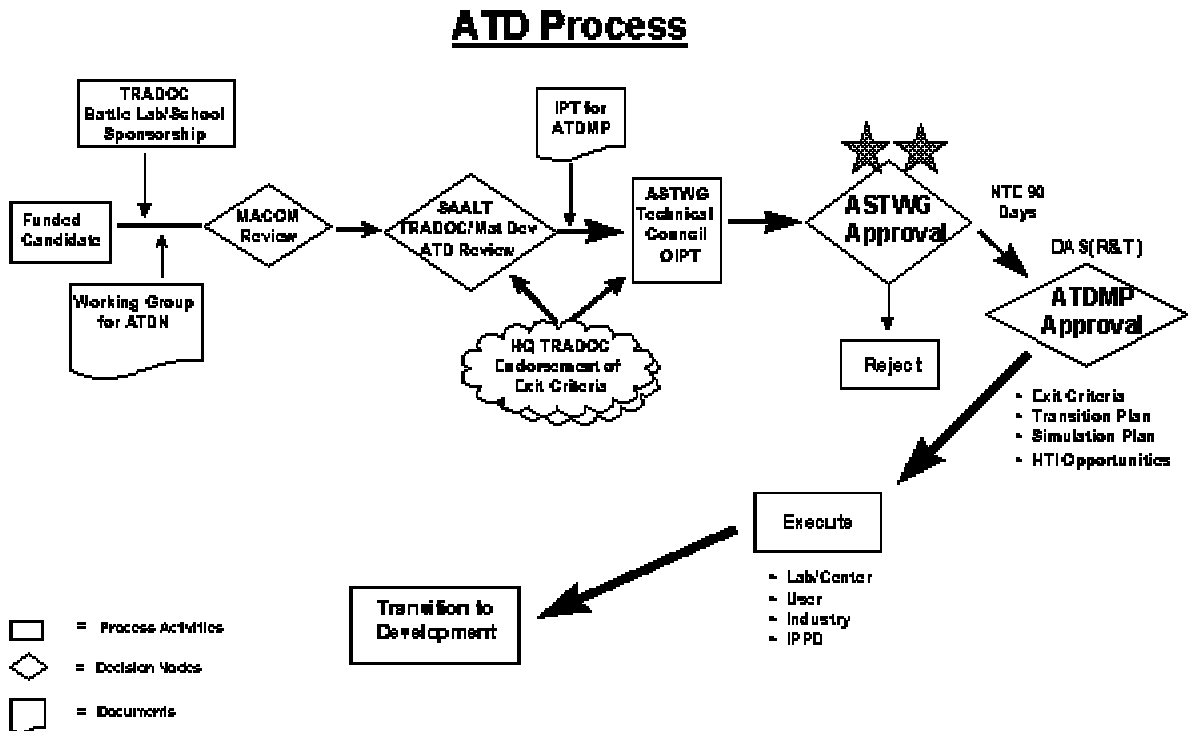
ATD Process

TRADOC Battle Lab/School Sponsorship

Funded Candidate

Working Group for ATDN

MACOM Review

SAALT TRADOC/Mat Dev ATD Review

IPT for ATDMP

ASTWG Technical Council OIPT

HQ TRADOC Endorsement of Exit Criteria

ASTWG Approval

Reject

NTE 90 Days

DAS(R&T)

ATDMP Approval

- Exit Criteria
- Transition Plan
- Simulation Plan
- HTI Opportunities

Execute

- Lab/Center
- User
- Industry
- IPPD

Transition to Development

= Process Activities

= Decision Nodes

= Documents